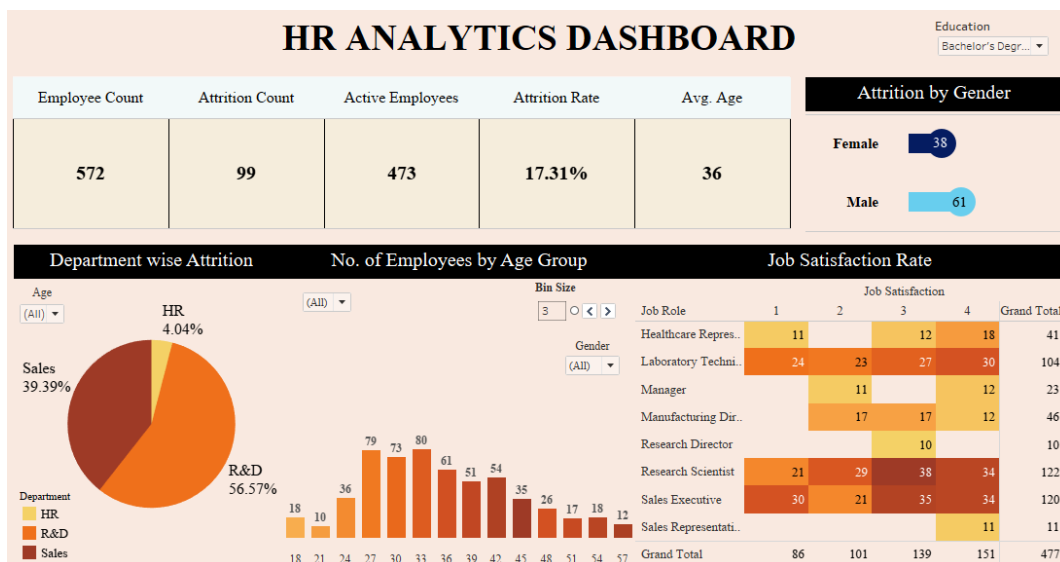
HR ANALYTICS DASHBOARD

Education
Bachelor's Degr...

| Employee Count | Attrition Count | Active Employees | Attrition Rate | Avg. Age |
|---|---|---|---|---|
| 572 | 99 | 473 | 17.31% | 36 |

Attrition by Gender

Female 38

Male 61

Department wise Attrition

Age
(All)

HR
4.04%

Sales
39.39%

R&D
56.57%

Department
HR
R&D
Sales

No. of Employees by Age Group

(All)

Bin Size
3

Gender
(All)

18 10 36 79 73 80 61 51 54 35 26 17 18 12

18 21 24 27 30 33 36 39 42 45 48 51 54 57

Job Satisfaction Rate

Job Satisfaction

| Job Role | 1 | 2 | 3 | 4 | Grand Total |
|---|---|---|---|---|---|
| Healthcare Repres.. | 11 | | 12 | 18 | 41 |
| Laboratory Techni.. | 24 | 23 | 27 | 30 | 104 |
| Manager | | 11 | | 12 | 23 |
| Manufacturing Dir.. | | 17 | 17 | 12 | 46 |
| Research Director | | | 10 | | 10 |
| Research Scientist | 21 | 29 | 38 | 34 | 122 |
| Sales Executive | 30 | 21 | 35 | 34 | 120 |
| Sales Representati.. | | | | 11 | 11 |
| Grand Total | 86 | 101 | 139 | 151 | 477 |